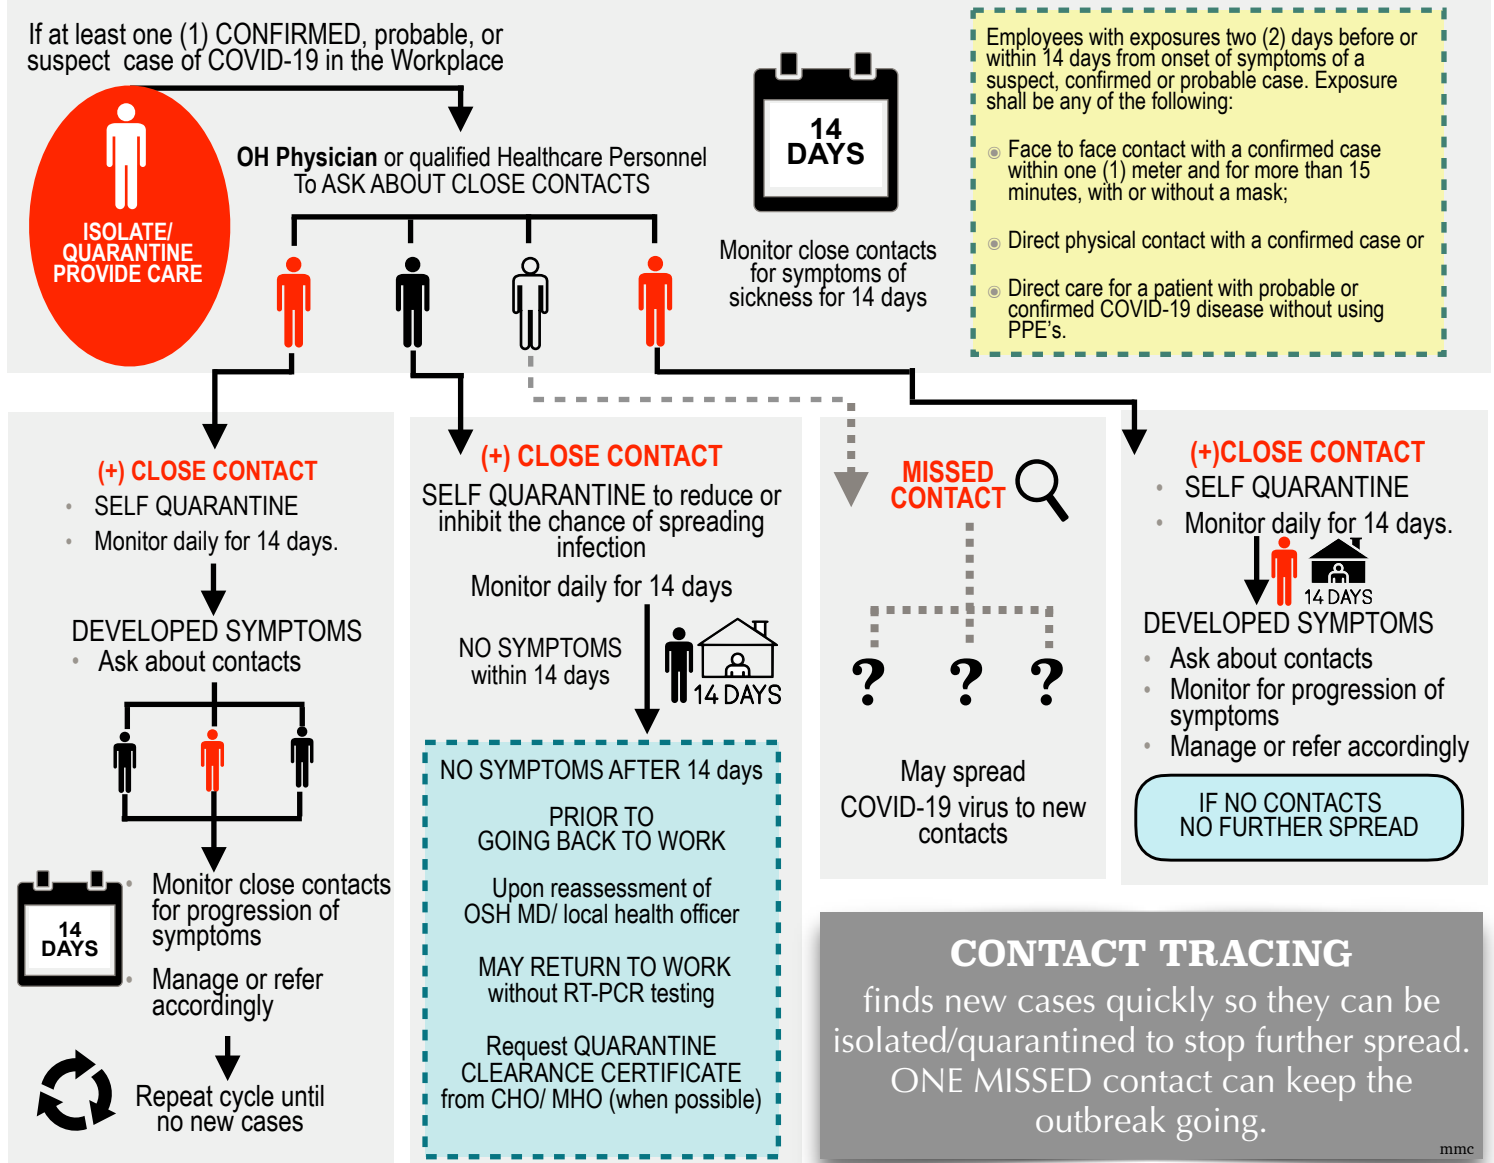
If at least one (1) CONFIRMED, probable, or suspect case of COVID-19 in the Workplace

ISOLATE/ QUARANTINE PROVIDE CARE

OH Physician or qualified Healthcare Personnel To ASK ABOUT CLOSE CONTACTS

14 DAYS

Monitor close contacts for symptoms of sickness for 14 days

Employees with exposures two (2) days before or within 14 days from onset of symptoms of a suspect, confirmed or probable case. Exposure shall be any of the following:

Face to face contact with a confirmed case within one (1) meter and for more than 15 minutes, with or without a mask;

Direct physical contact with a confirmed case or

Direct care for a patient with probable or confirmed COVID-19 disease without using PPE's.

(+) CLOSE CONTACT
• SELF QUARANTINE
• Monitor daily for 14 days.

DEVELOPED SYMPTOMS
• Ask about contacts

14 DAYS

• Monitor close contacts for progression of symptoms
• Manage or refer accordingly

Repeat cycle until no new cases

(+) CLOSE CONTACT
SELF QUARANTINE to reduce or inhibit the chance of spreading infection
Monitor daily for 14 days

NO SYMPTOMS within 14 days

14 DAYS

NO SYMPTOMS AFTER 14 days

PRIOR TO GOING BACK TO WORK

Upon reassessment of OSH MD/ local health officer

MAY RETURN TO WORK without RT-PCR testing

Request QUARANTINE CLEARANCE CERTIFICATE from CHO/ MHO (when possible)

MISSED CONTACT

? ? ?

May spread COVID-19 virus to new contacts

(+)CLOSE CONTACT
• SELF QUARANTINE
• Monitor daily for 14 days.

14 DAYS

DEVELOPED SYMPTOMS
• Ask about contacts
• Monitor for progression of symptoms
• Manage or refer accordingly

IF NO CONTACTS NO FURTHER SPREAD

CONTACT TRACING
finds new cases quickly so they can be isolated/quarantined to stop further spread. ONE MISSED contact can keep the outbreak going.

mmc